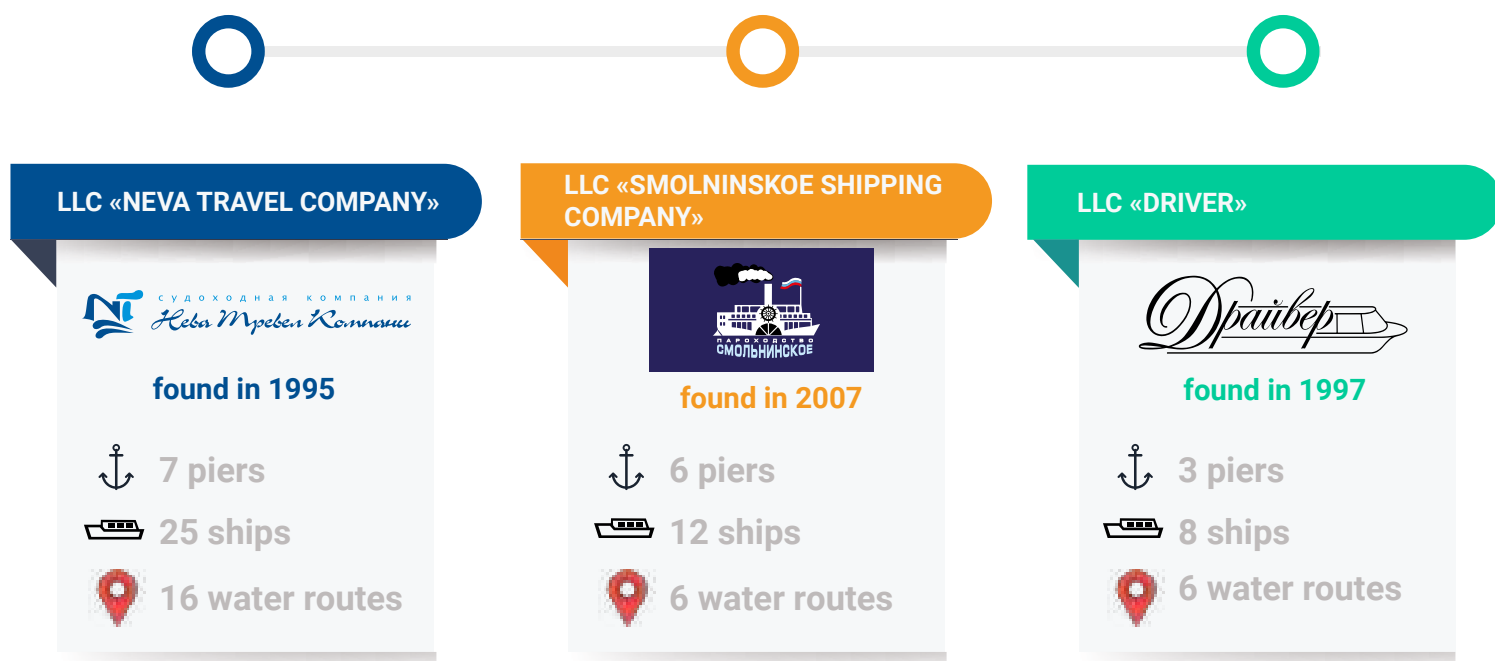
LLC «NEVA TRAVEL COMPANY»

судоходная компания
Нева Тревел Компани

found in 1995

7 piers

25 ships

16 water routes

LLC «SMOLNINSKOE SHIPPING COMPANY»

ПАРОХОДСТВО
СМОЛЬНИНСКОЕ

found in 2007

6 piers

12 ships

6 water routes

LLC «DRIVER»

Драйвер

found in 1997

3 piers

8 ships

6 water routes